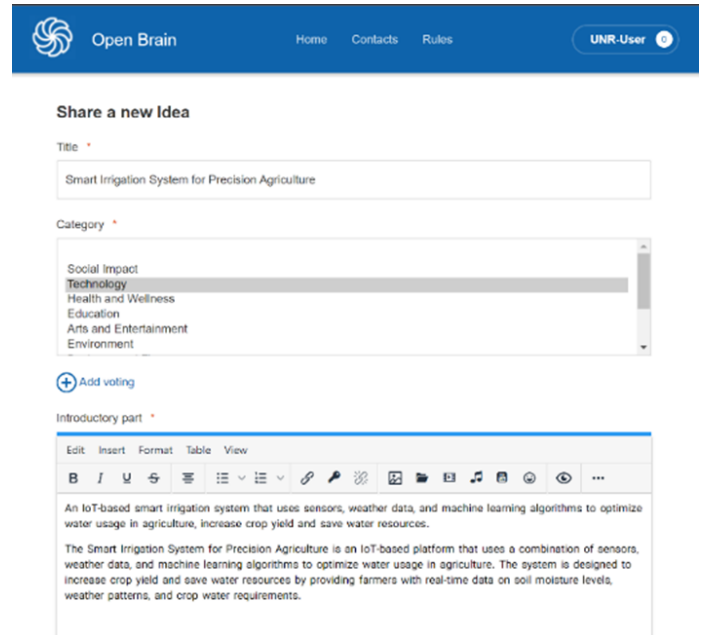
Open Brain

Home Contacts Rules

UNR-User 0

Share a new Idea

Title *

Smart Irrigation System for Precision Agriculture

Category *

Social Impact
Technology
Health and Wellness
Education
Arts and Entertainment
Environment

Add voting

Introductory part *

Edit Insert Format Table View

B I U S

An IoT-based smart irrigation system that uses sensors, weather data, and machine learning algorithms to optimize water usage in agriculture, increase crop yield and save water resources.

The Smart Irrigation System for Precision Agriculture is an IoT-based platform that uses a combination of sensors, weather data, and machine learning algorithms to optimize water usage in agriculture. The system is designed to increase crop yield and save water resources by providing farmers with real-time data on soil moisture levels, weather patterns, and crop water requirements.